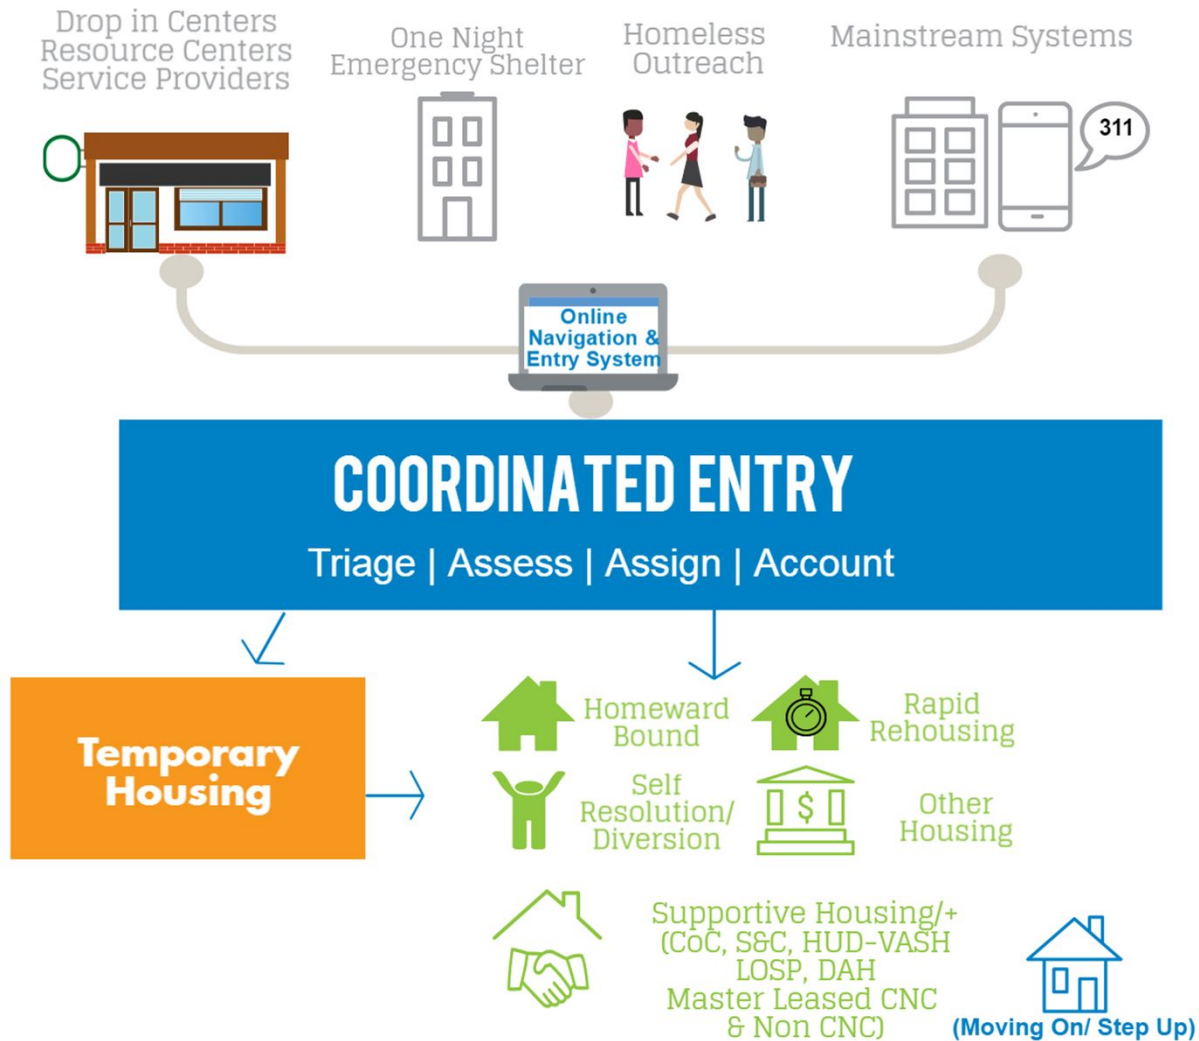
Drop in Centers
Resource Centers
Service Providers

One Night
Emergency Shelter

Homeless
Outreach

Mainstream Systems

311

Online
Navigation &
Entry System

COORDINATED ENTRY

Triage | Assess | Assign | Account

Temporary
Housing

Homeward
Bound

Rapid
Rehousing

Self
Resolution/
Diversion

$

Other
Housing

Supportive Housing/+
(CoC, S&C, HUD-VASH
LOSP, DAH
Master Leased CNC
& Non CNC)

(Moving On/ Step Up)